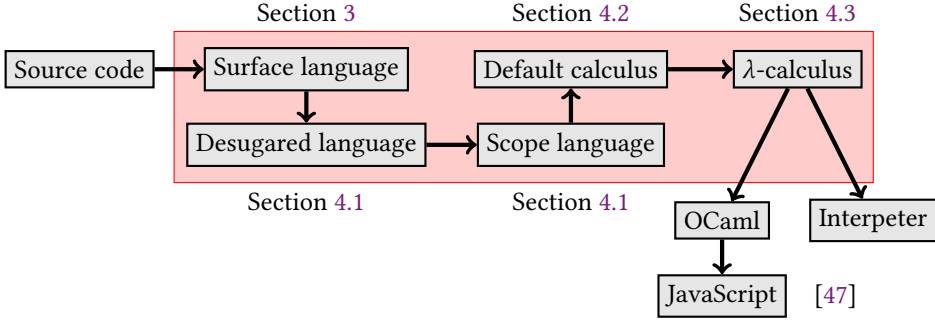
Section 3

Section 4.2

Section 4.3

Source code

Surface language

Default calculus

$\lambda$-calculus

Desugared language

Scope language

Section 4.1

Section 4.1

OCaml

Interpeter

JavaScript

[47]